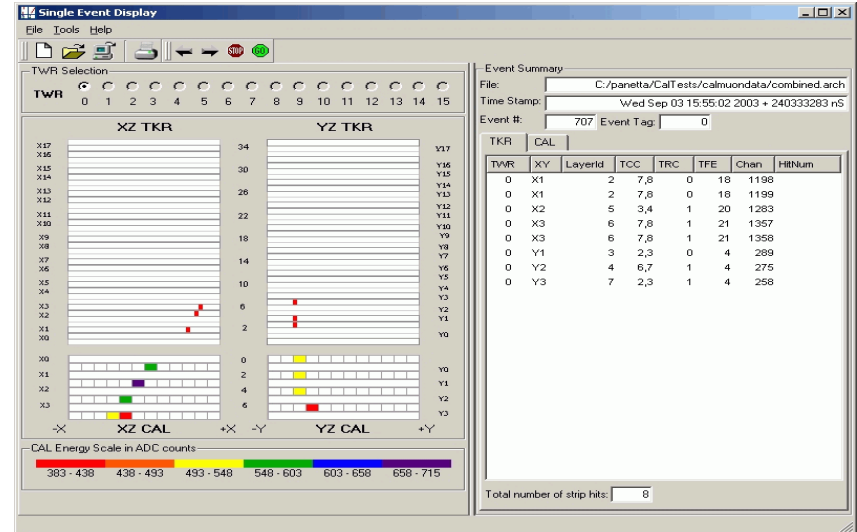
Single Event Display

File Tools Help

STOP GO

TWR Selection

TWR 0 1 2 3 4 5 6 7 8 9 10 11 12 13 14 15

XZ TKR

YZ TKR

X17
X16
X15
X14
X13
X12
X11
X10
X9
X8
X7
X6
X5
X4
X3
X2
X1
X0

34
30
26
22
18
14
10
6
2

Y17
Y16
Y15
Y14
Y13
Y12
Y11
Y10
Y9
Y8
Y7
Y6
Y5
Y4
Y3
Y2
Y1
Y0

X0
X1
X2
X3

0
2
4
6

Y0
Y1
Y2
Y3

-X XZ CAL +X -Y YZ CAL +Y

CAL Energy Scale in ADC counts

383 - 438 438 - 493 493 - 548 548 - 603 603 - 658 658 - 715

Event Summary

File: C:/panetta/CalTests/calmuondata/combined.arch

Time Stamp: Wed Sep 03 15:55:02 2003 + 240333283 nS

Event #: 707 Event Tag: 0

TKR CAL

| TWR | XY | LayerId | TCC | TRC | TFE | Chan | HitNum |
|---|---|---|---|---|---|---|---|
| 0 | X1 | 2 | 7,8 | 0 | 18 | 1198 | |
| 0 | X1 | 2 | 7,8 | 0 | 18 | 1199 | |
| 0 | X2 | 5 | 3,4 | 1 | 20 | 1283 | |
| 0 | X3 | 6 | 7,8 | 1 | 21 | 1357 | |
| 0 | X3 | 6 | 7,8 | 1 | 21 | 1358 | |
| 0 | Y1 | 3 | 2,3 | 0 | 4 | 289 | |
| 0 | Y2 | 4 | 6,7 | 1 | 4 | 275 | |
| 0 | Y3 | 7 | 2,3 | 1 | 4 | 258 | |

Total number of strip hits: 8